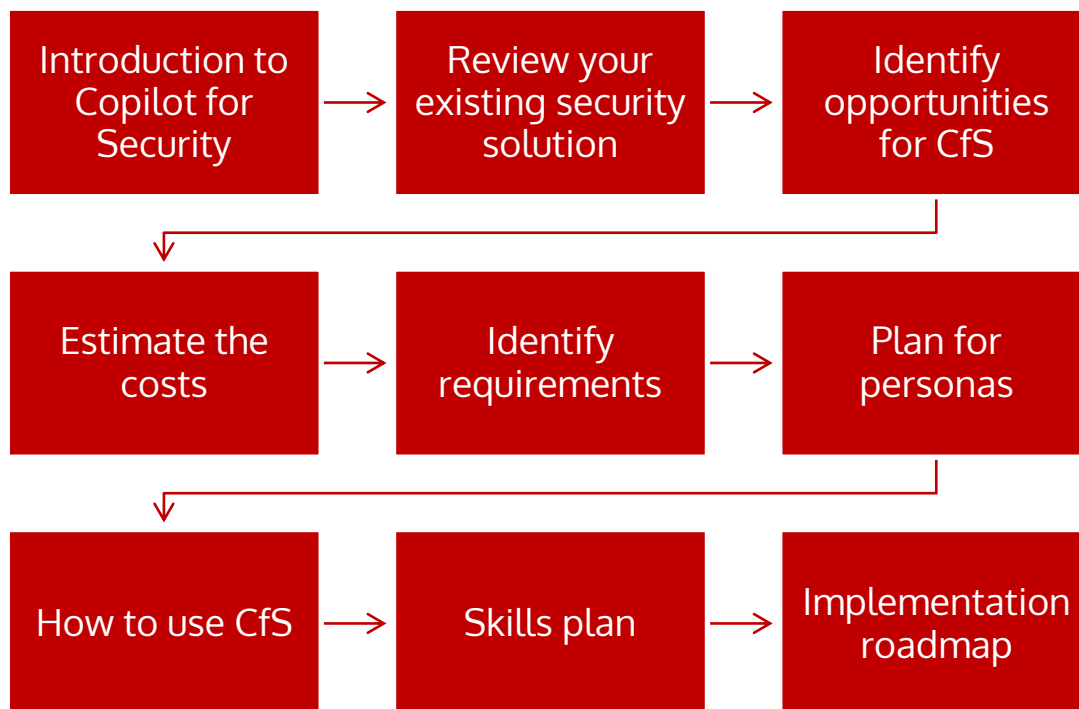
Introduction to Copilot for Security

Review your existing security solution

Identify opportunities for CfS

Estimate the costs

Identify requirements

Plan for personas

How to use CfS

Skills plan

Implementation roadmap